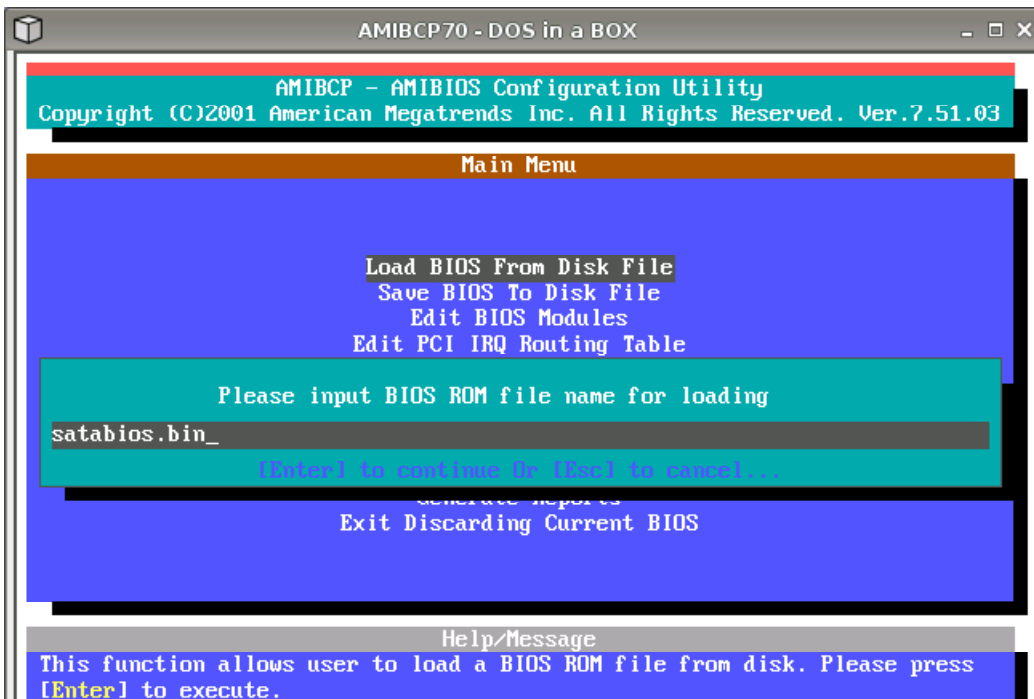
AMIBCP70 - DOS in a BOX

AMIBCP - AMIBIOS Configuration Utility
Copyright (C)2001 American Megatrends Inc. All Rights Reserved. Ver.7.51.03

Main Menu

Load BIOS From Disk File
Save BIOS To Disk File
Edit BIOS Modules
Edit PCI IRQ Routing Table

Please input BIOS ROM file name for loading

satabios.bin_

[Enter] to continue Or [Esc] to cancel...

Generate Reports
Exit Discarding Current BIOS

Help/Message
This function allows user to load a BIOS ROM file from disk. Please press [Enter] to execute.